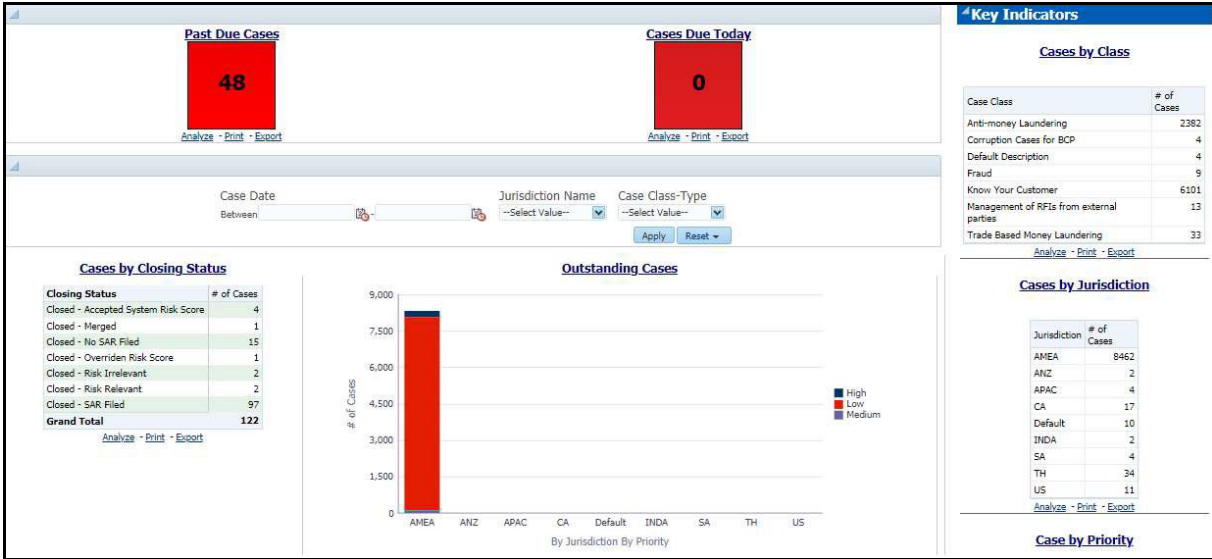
Past Due Cases

48

Analyze - Print - Export

Cases Due Today

0

Analyze - Print - Export

Key Indicators

Cases by Class

| Case Class | # of Cases |
|---|---|
| Anti-money Laundering | 2382 |
| Corruption Cases for BCP | 4 |
| Default Description | 4 |
| Fraud | 9 |
| Know Your Customer | 6101 |
| Management of RFIs from external parties | 13 |
| Trade Based Money Laundering | 33 |

Analyze - Print - Export

Case Date
Between

Jurisdiction Name
--Select Value--

Case Class-Type
--Select Value--

Apply Reset

Cases by Closing Status

| Closing Status | # of Cases |
|---|---|
| Closed - Accepted System Risk Score | 4 |
| Closed - Merged | 1 |
| Closed - No SAR Filed | 15 |
| Closed - Overriden Risk Score | 1 |
| Closed - Risk Irrelevant | 2 |
| Closed - Risk Relevant | 2 |
| Closed - SAR Filed | 97 |
| Grand Total | 122 |

Analyze - Print - Export

Outstanding Cases

9,000
7,500
6,000
4,500
3,000
1,500
0

# of Cases

AMEA ANZ APAC CA Default INDA SA TH US

By Jurisdiction By Priority

High
Low
Medium

Cases by Jurisdiction

| Jurisdiction | # of Cases |
|---|---|
| AMEA | 8462 |
| ANZ | 2 |
| APAC | 4 |
| CA | 17 |
| Default | 10 |
| INDA | 2 |
| SA | 4 |
| TH | 34 |
| US | 11 |

Analyze - Print - Export

Case by Priority